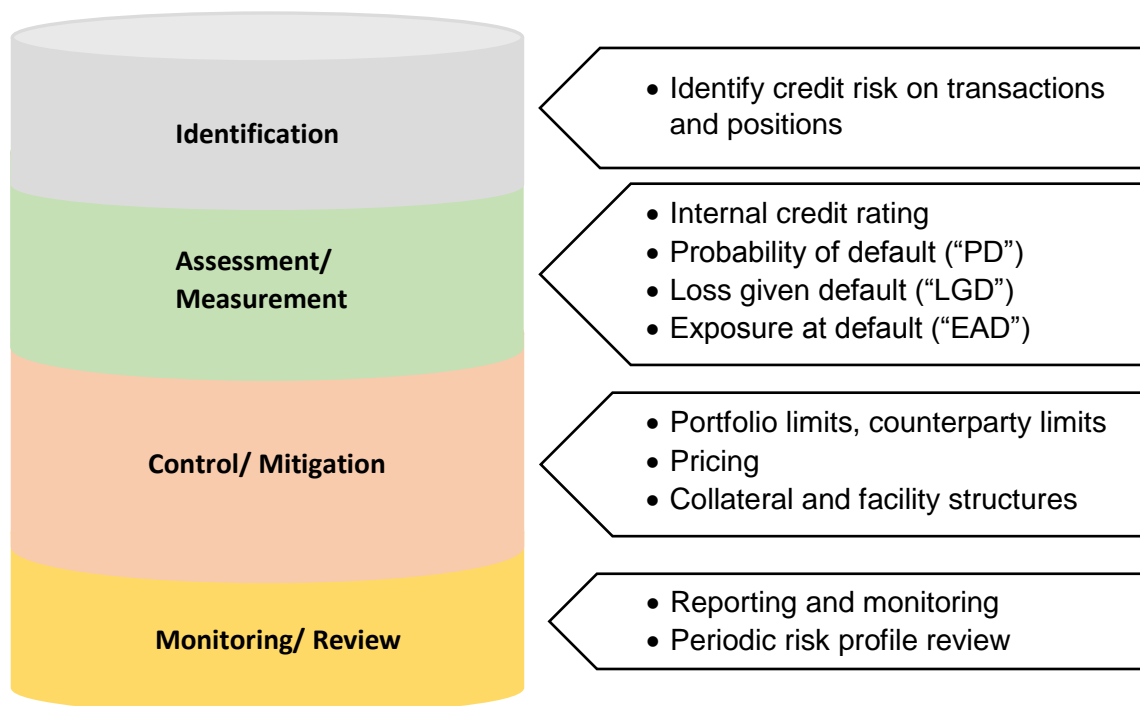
Identification

• Identify credit risk on transactions and positions

Assessment/ Measurement

• Internal credit rating
• Probability of default (“PD”)
• Loss given default (“LGD”)
• Exposure at default (“EAD”)

Control/ Mitigation

• Portfolio limits, counterparty limits
• Pricing
• Collateral and facility structures

Monitoring/ Review

• Reporting and monitoring
• Periodic risk profile review